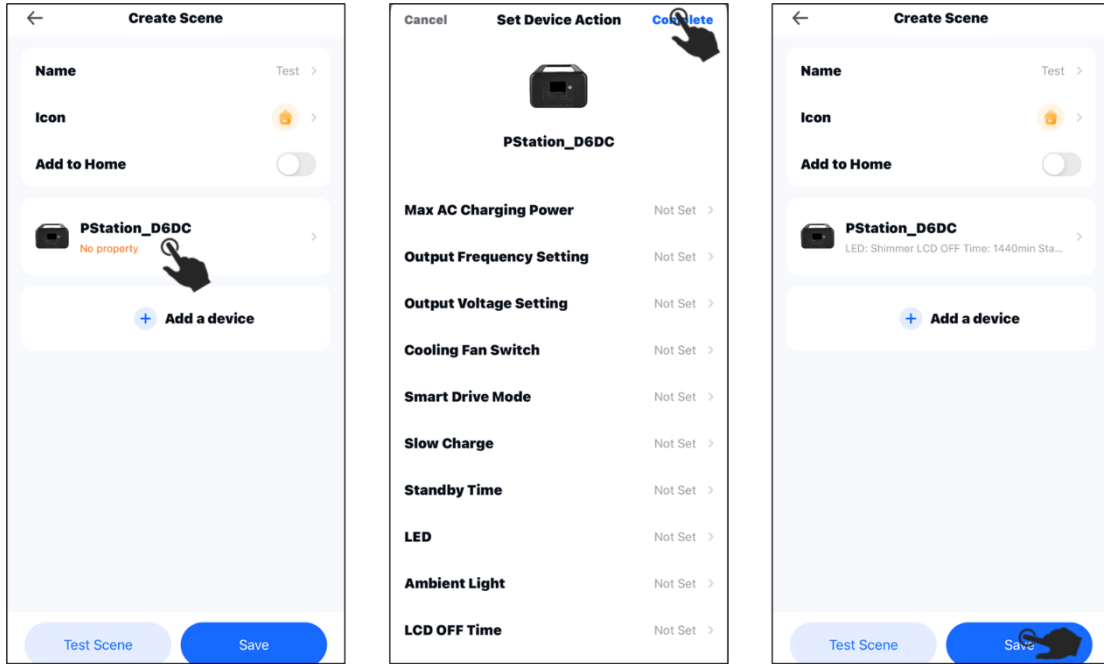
Create Scene

Name Test

Icon

Add to Home

PStation_D6DC
No property

Add a device

Test Scene Save

Cancel Set Device Action Co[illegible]lete

PStation_D6DC

Max AC Charging Power Not Set

Output Frequency Setting Not Set

Output Voltage Setting Not Set

Cooling Fan Switch Not Set

Smart Drive Mode Not Set

Slow Charge Not Set

Standby Time Not Set

LED Not Set

Ambient Light Not Set

LCD OFF Time Not Set

Create Scene

Name Test

Icon

Add to Home

PStation_D6DC
LED: Shimmer LCD OFF Time: 1440min Sta...

Add a device

Test Scene Sav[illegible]